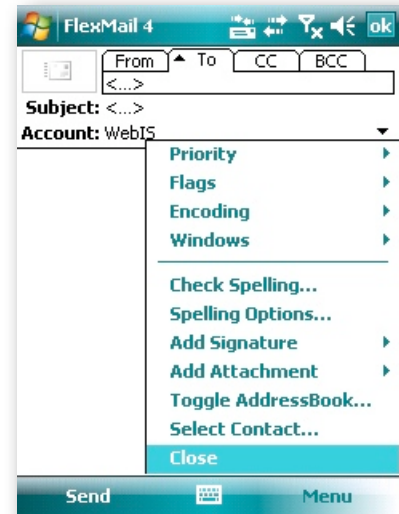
FlexMail 4 ok

From To CC BCC
<...>

Subject: <...>
Account: WebIS

Priority
Flags
Encoding
Windows

Check Spelling...
Spelling Options...
Add Signature
Add Attachment
Toggle AddressBook...
Select Contact...
Close

Send
Menu